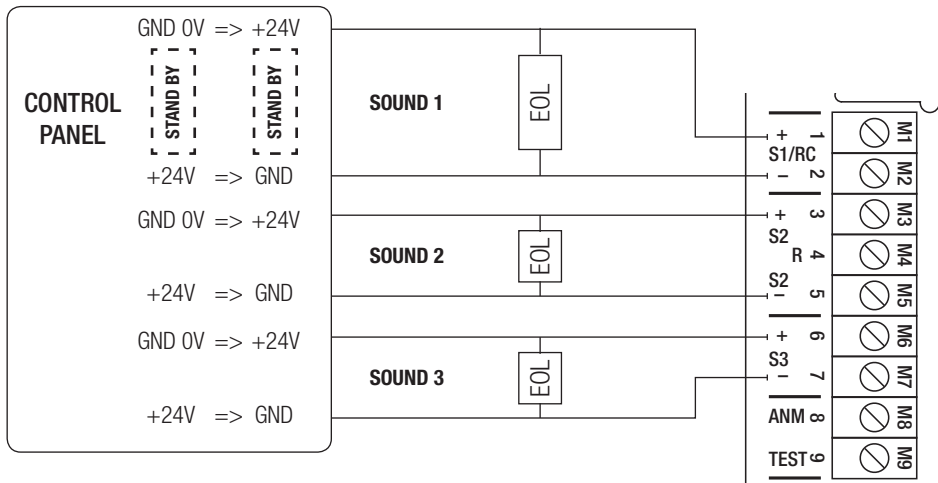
CONTROL PANEL

GND 0V => +24V
STAND BY
STAND BY
+24V => GND
GND 0V => +24V
+24V => GND
GND 0V => +24V
+24V => GND

SOUND 1
EOL
SOUND 2
EOL
SOUND 3
EOL

+ 1
S1/RC
− 2
+ 3
S2
R 4
S2
− 5
+ 6
S3
− 7
ANM 8
TEST 9

M1
M2
M3
M4
M5
M6
M7
M8
M9